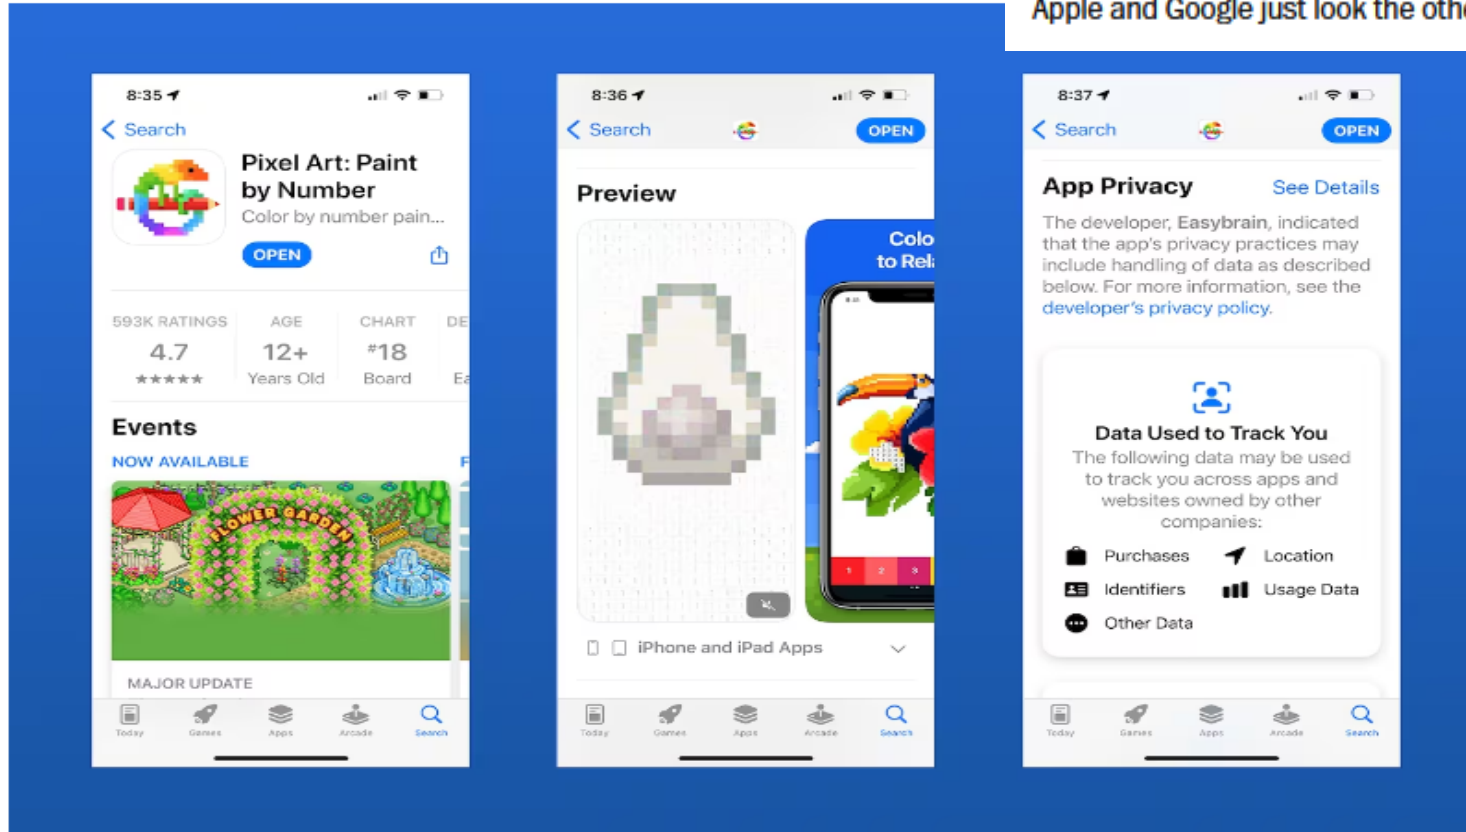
Apple and Google just look the oth

8:35

Search

Pixel Art: Paint by Number

Color by number pain...

OPEN

593K RATINGS
4.7
★★★★★

AGE
12+
Years Old

CHART
#18
Board

DE
Ea

Events

NOW AVAILABLE

F

FLOWER GARDEN

MAJOR UPDATE

Today Games Apps Arcade Search

8:36

Search

OPEN

Preview

Colo
to Rel

iPhone and iPad Apps

Today Games Apps Arcade Search

8:37

Search

OPEN

App Privacy

See Details

The developer, Easybrain, indicated that the app's privacy practices may include handling of data as described below. For more information, see the developer's privacy policy.

Data Used to Track You

The following data may be used to track you across apps and websites owned by other companies:

Purchases
Location
Identifiers
Usage Data
Other Data

Today Games Apps Arcade Search